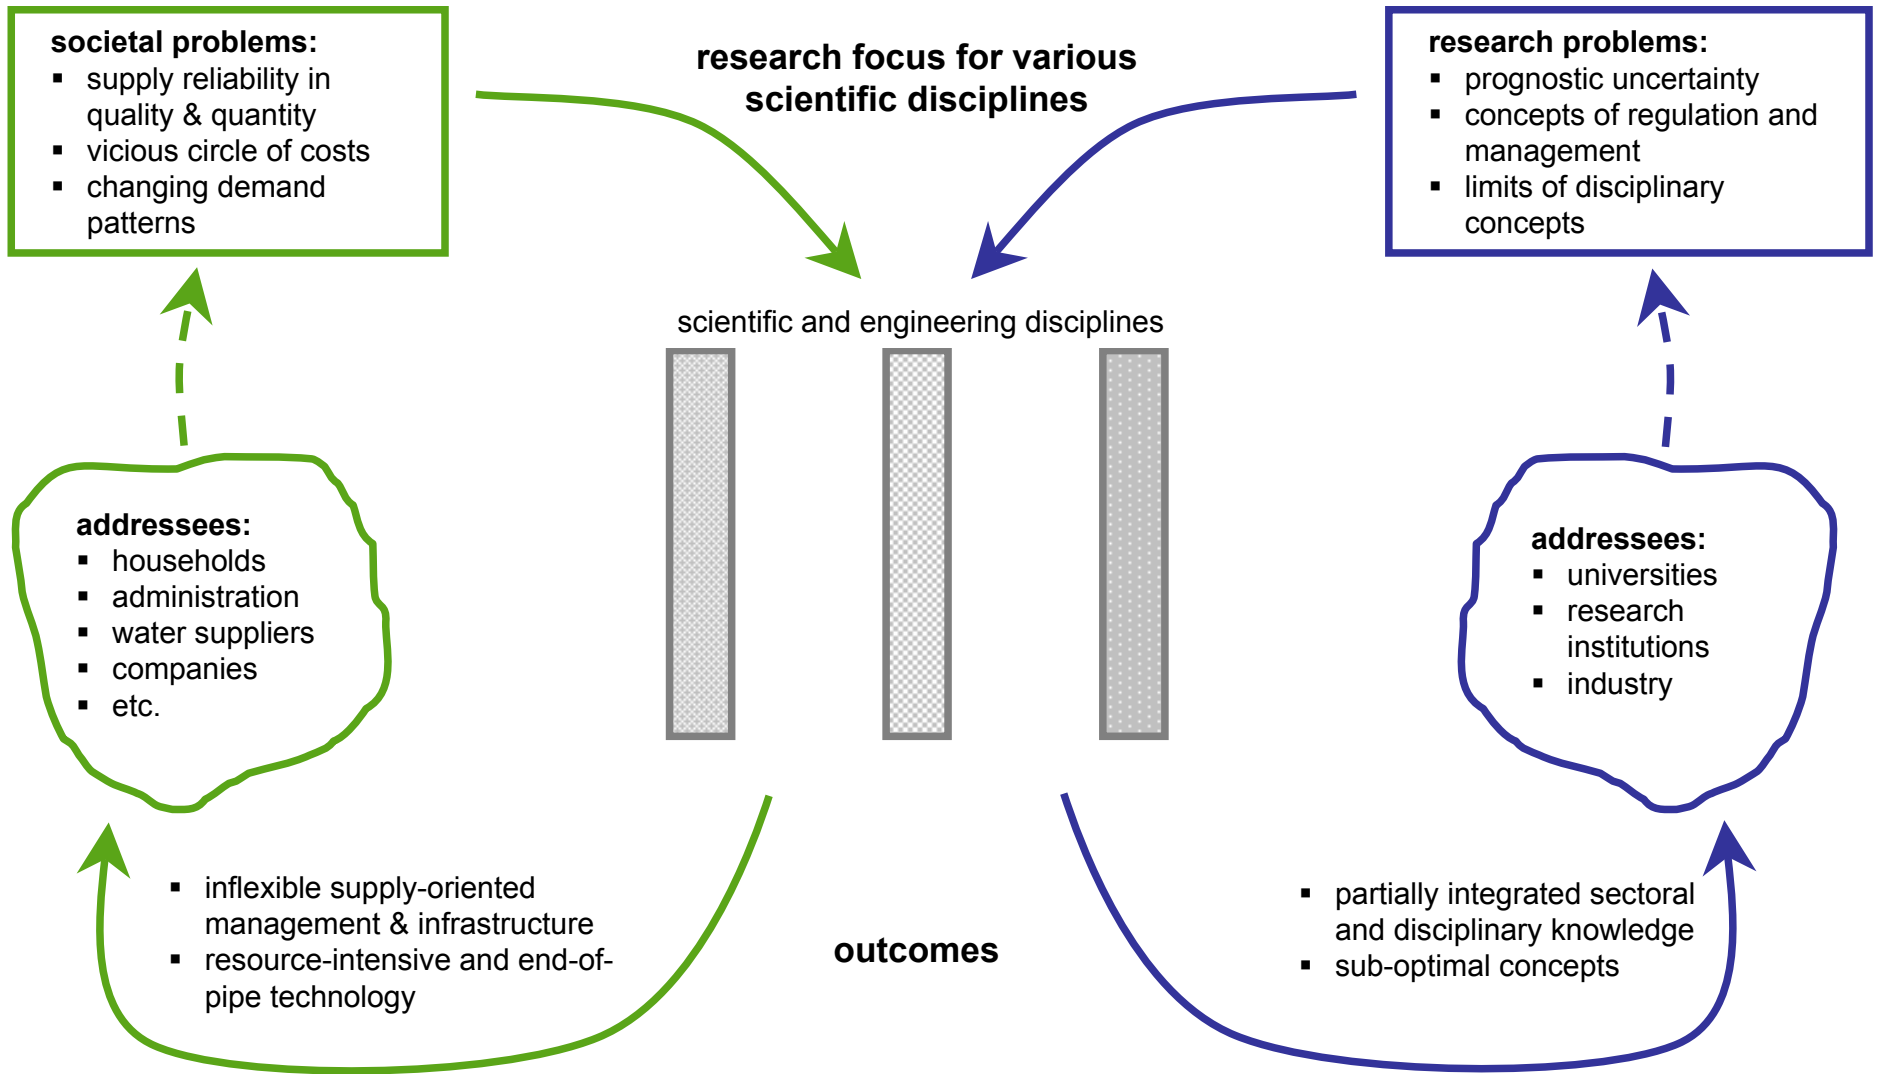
**societal problems:**
- supply reliability in quality & quantity
- vicious circle of costs
- changing demand patterns

**research focus for various scientific disciplines**

**research problems:**
- prognostic uncertainty
- concepts of regulation and management
- limits of disciplinary concepts

scientific and engineering disciplines

**addressees:**
- households
- administration
- water suppliers
- companies
- etc.

**addressees:**
- universities
- research institutions
- industry

- inflexible supply-oriented management & infrastructure
- resource-intensive and end-of-pipe technology

**outcomes**

- partially integrated sectoral and disciplinary knowledge
- sub-optimal concepts